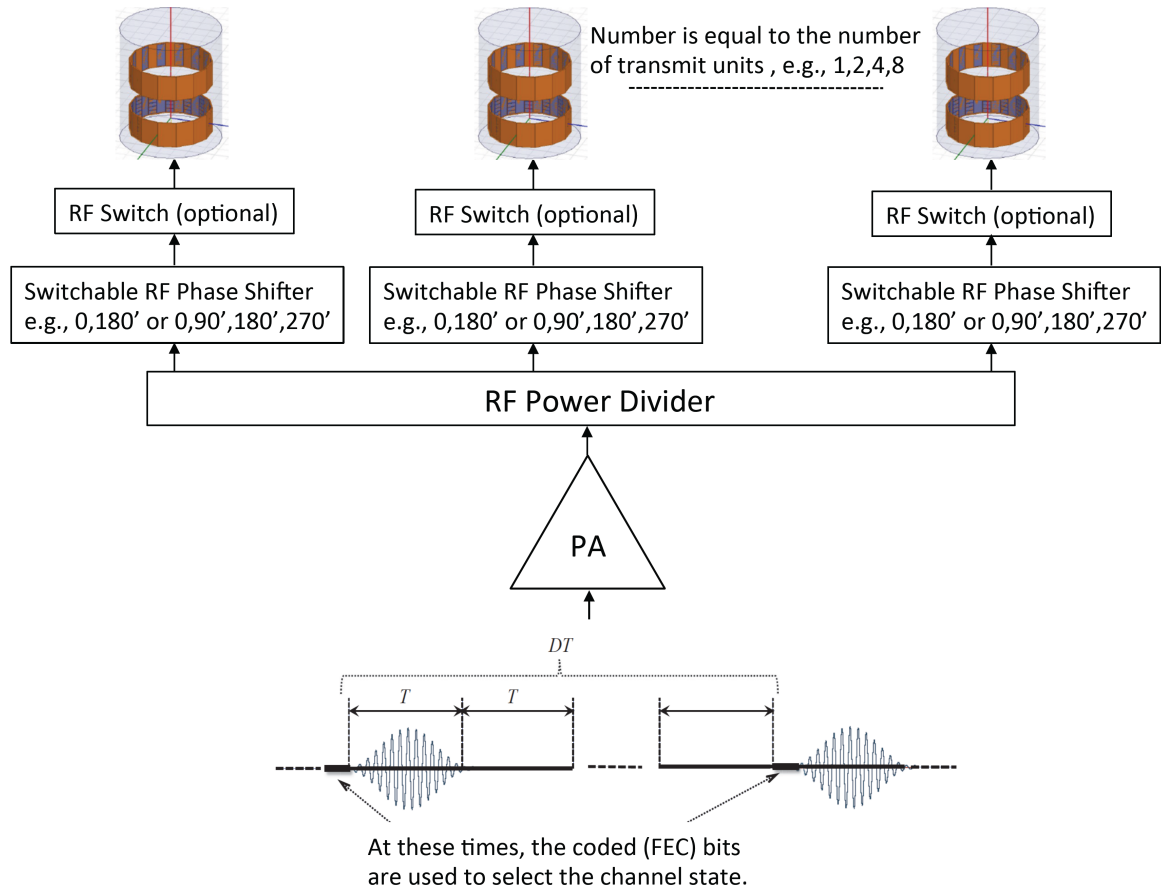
Number is equal to the number of transmit units , e.g., 1,2,4,8

RF Switch (optional)

RF Switch (optional)

RF Switch (optional)

Switchable RF Phase Shifter e.g., 0,180’ or 0,90’,180’,270’

Switchable RF Phase Shifter e.g., 0,180’ or 0,90’,180’,270’

Switchable RF Phase Shifter e.g., 0,180’ or 0,90’,180’,270’

RF Power Divider

PA

DT

T

T

At these times, the coded (FEC) bits are used to select the channel state.